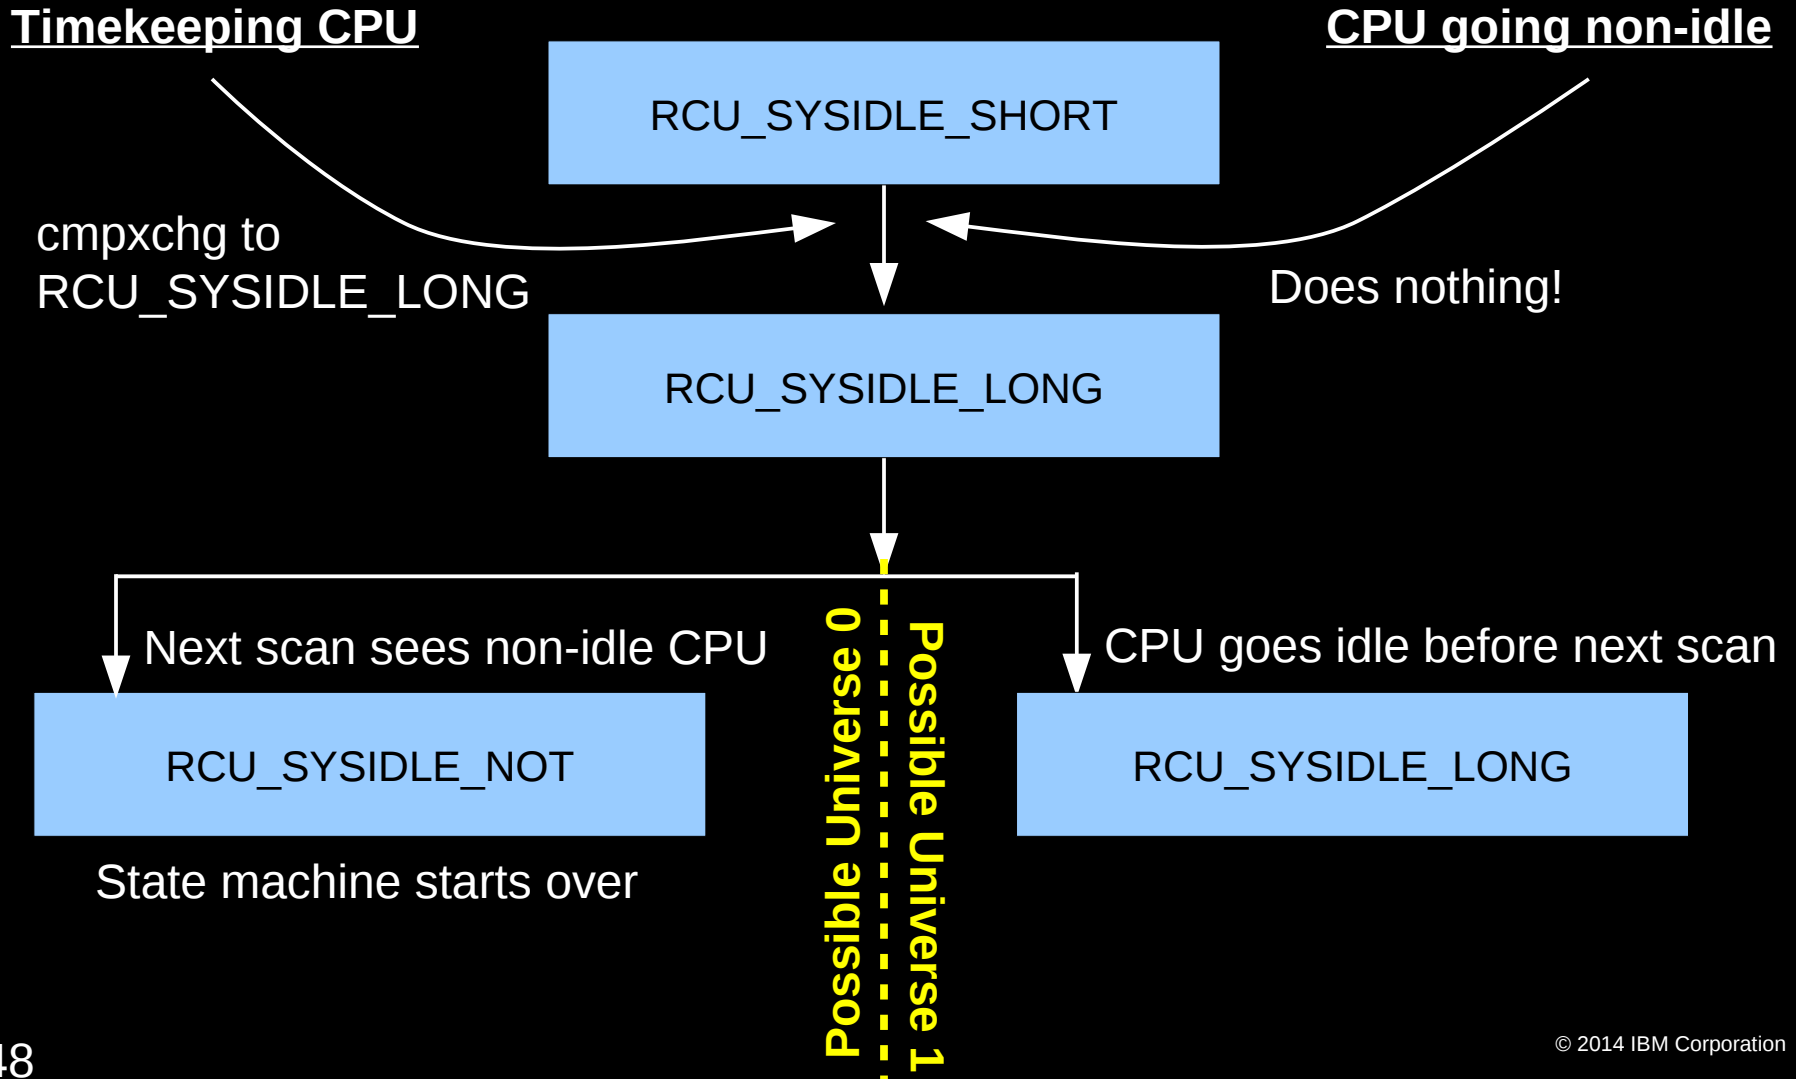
Timekeeping CPU

CPU going non-idle

RCU_SYSIDLE_SHORT

cmpxchg to RCU_SYSIDLE_LONG

Does nothing!

RCU_SYSIDLE_LONG

Next scan sees non-idle CPU

CPU goes idle before next scan

Possible Universe 0

Possible Universe 1

RCU_SYSIDLE_NOT

RCU_SYSIDLE_LONG

State machine starts over

48

© 2014 IBM Corporation